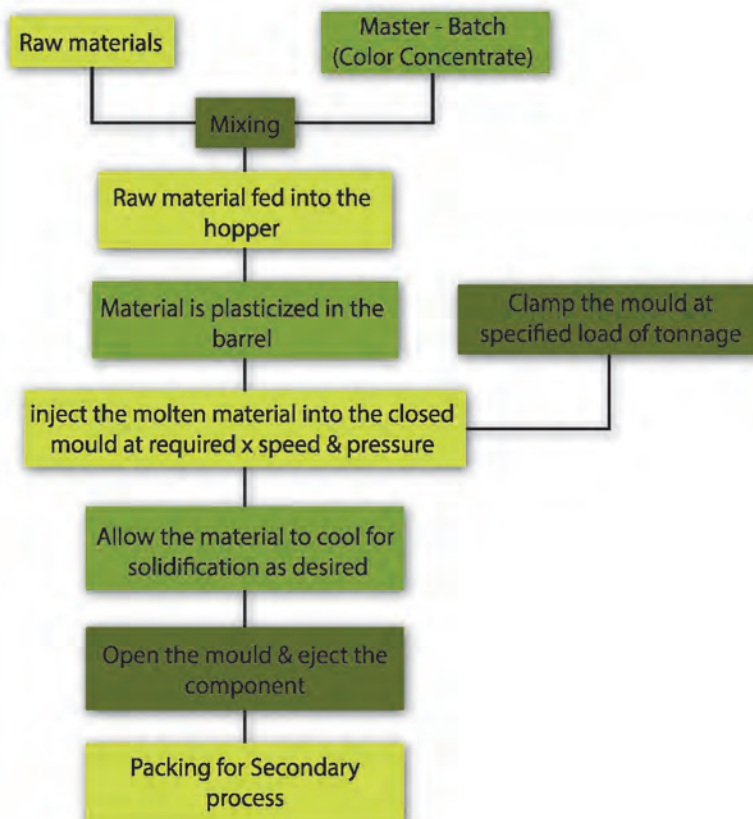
Raw materials

Master - Batch (Color Concentrate)

Mixing

Raw material fed into the hopper

Material is plasticized in the barrel

Clamp the mould at specified load of tonnage

inject the molten material into the closed mould at required x speed & pressure

Allow the material to cool for solidification as desired

Open the mould & eject the component

Packing for Secondary process